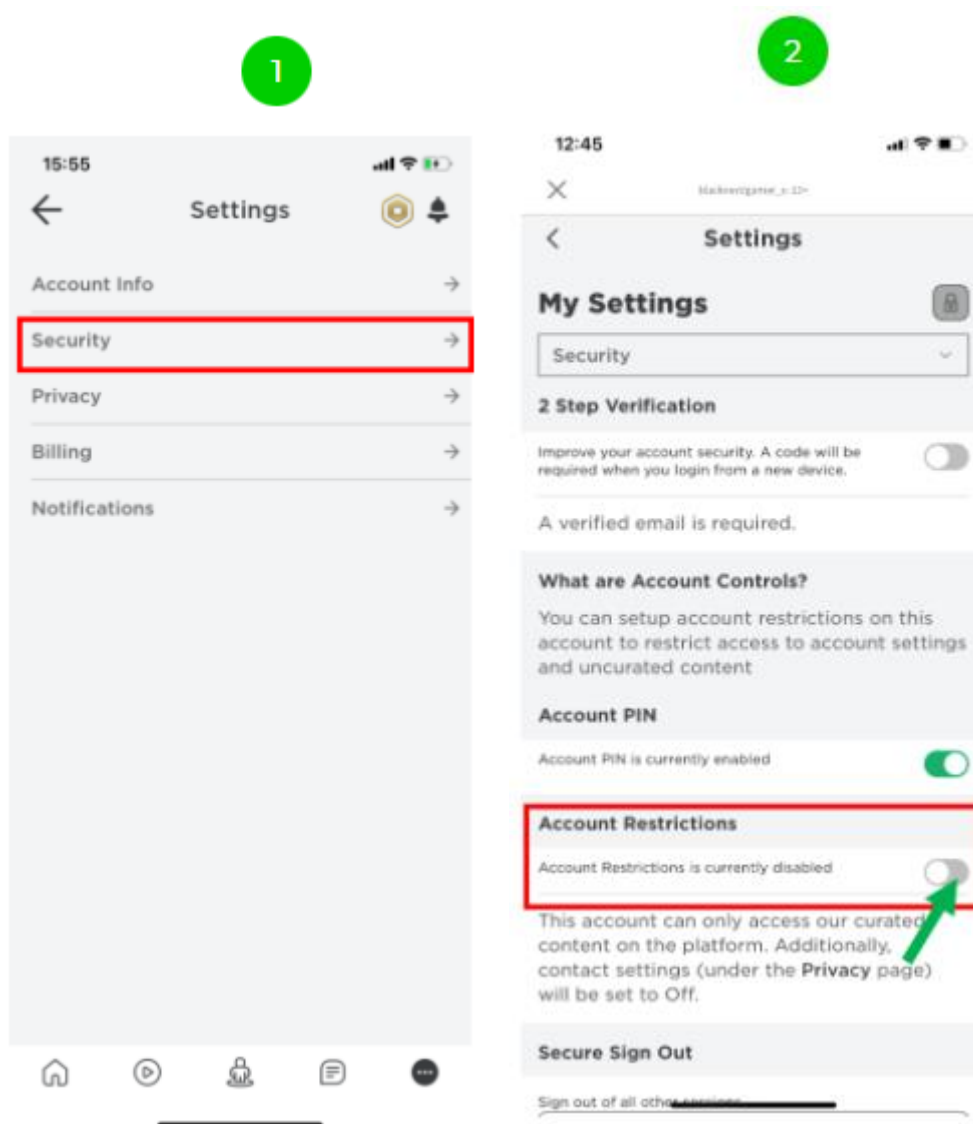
1

15:55

Settings

Account Info

Security

Privacy

Billing

Notifications

2

12:45

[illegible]

Settings

My Settings

Security

2 Step Verification

Improve your account security. A code will be required when you login from a new device.

A verified email is required.

What are Account Controls?

You can setup account restrictions on this account to restrict access to account settings and uncurated content

Account PIN

Account PIN is currently enabled

Account Restrictions

Account Restrictions is currently disabled

This account can only access our curated content on the platform. Additionally, contact settings (under the Privacy page) will be set to Off.

Secure Sign Out

Sign out of all othe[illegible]